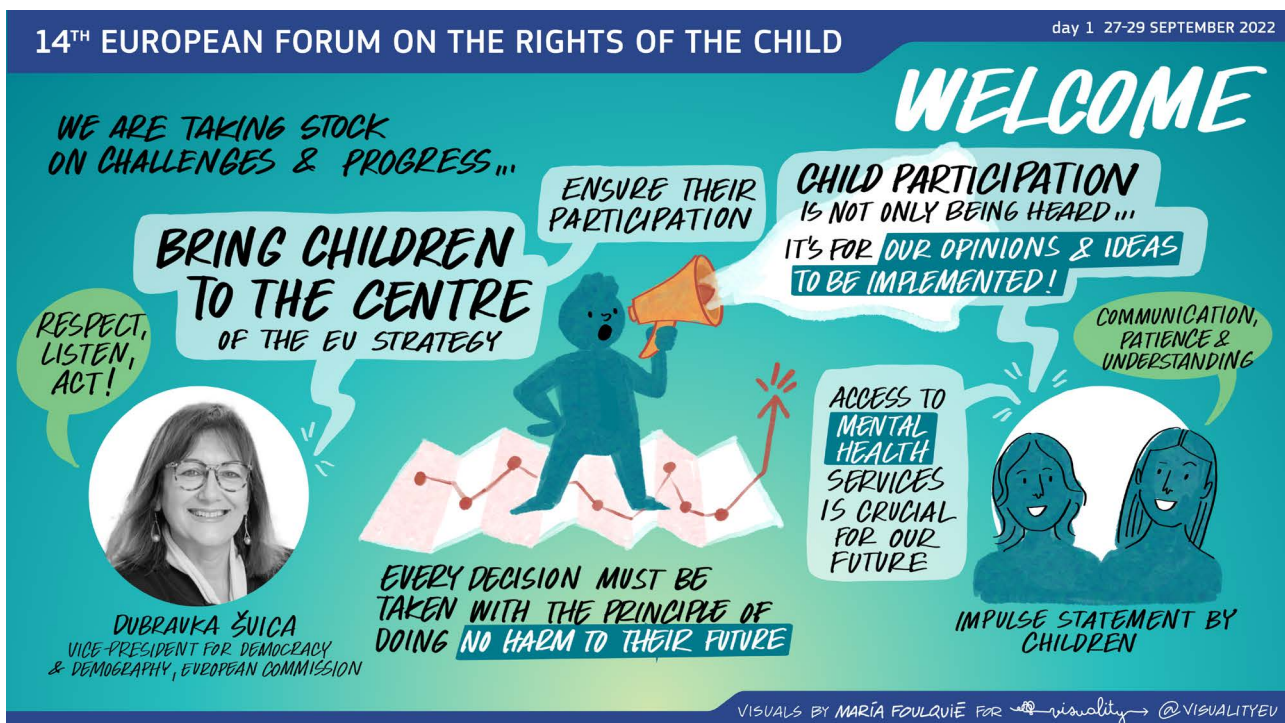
$14^{TH}$ EUROPEAN FORUM ON THE RIGHTS OF THE CHILD

day 1 27-29 SEPTEMBER 2022

WELCOME

WE ARE TAKING STOCK ON CHALLENGES & PROGRESS...

ENSURE THEIR PARTICIPATION

BRING CHILDREN TO THE CENTRE OF THE EU STRATEGY

CHILD PARTICIPATION IS NOT ONLY BEING HEARD... IT'S FOR OUR OPINIONS & IDEAS TO BE IMPLEMENTED!

RESPECT, LISTEN, ACT!

COMMUNICATION, PATIENCE & UNDERSTANDING

ACCESS TO MENTAL HEALTH SERVICES IS CRUCIAL FOR OUR FUTURE

EVERY DECISION MUST BE TAKEN WITH THE PRINCIPLE OF DOING NO HARM TO THEIR FUTURE

DUBRAVKA ŠUICA
VICE-PRESIDENT FOR DEMOCRACY & DEMOGRAPHY, EUROPEAN COMMISSION

IMPULSE STATEMENT BY CHILDREN

VISUALS BY MARÍA FOULQUIÉ FOR visuality @VISUALITYEU